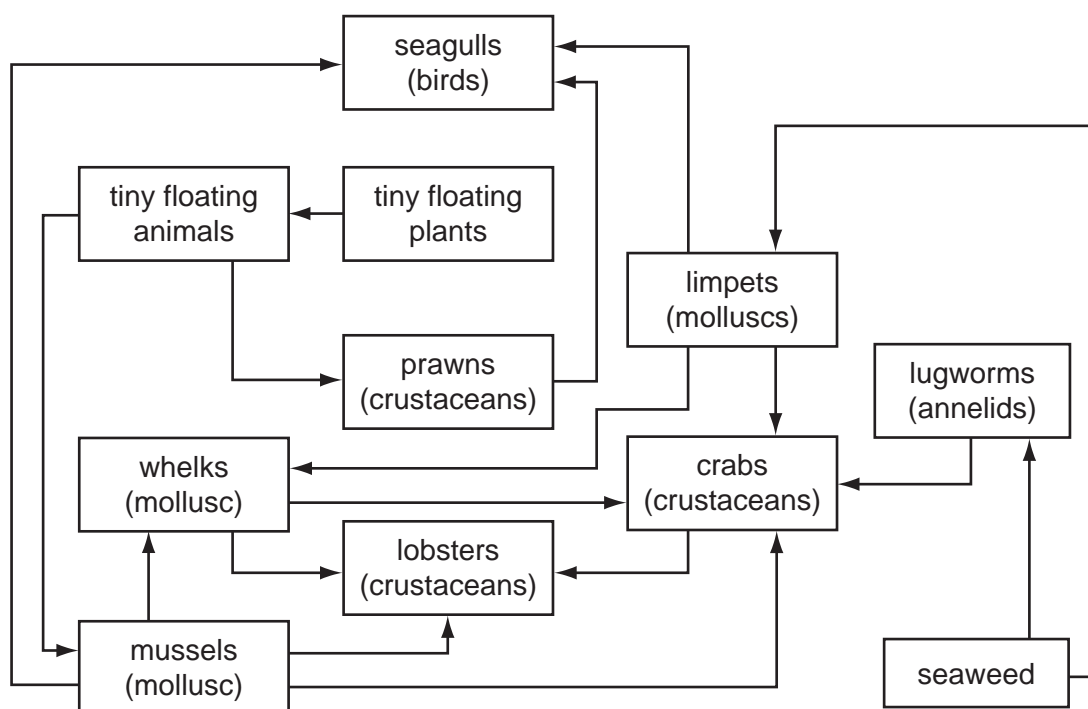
seagulls (birds)

tiny floating animals

tiny floating plants

limpets (molluscs)

prawns (crustaceans)

lugworms (annelids)

whelks (mollusc)

crabs (crustaceans)

lobsters (crustaceans)

mussels (mollusc)

seaweed